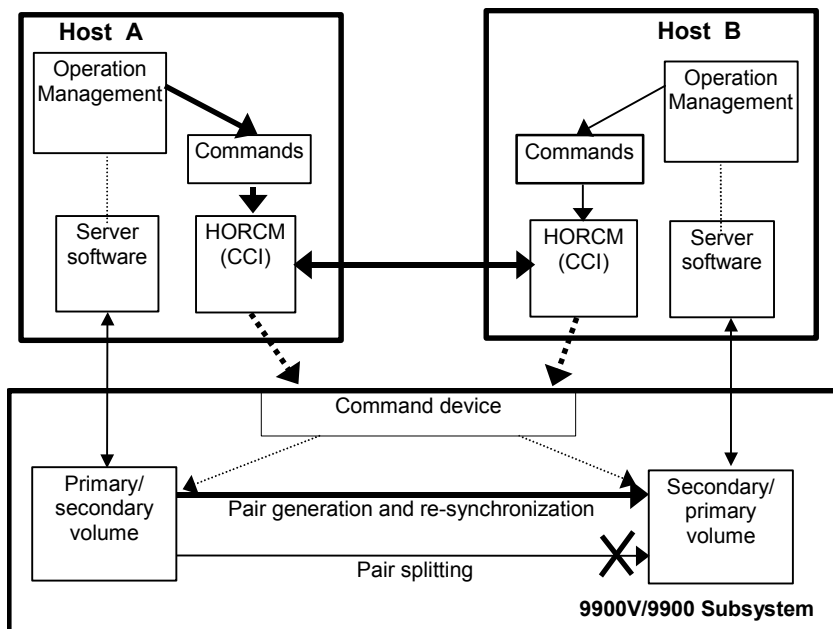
Host A

Operation Management

Commands

Server software

HORCM (CCI)

Host B

Operation Management

Commands

HORCM (CCI)

Server software

Command device

Primary/ secondary volume

Pair generation and re-synchronization

Secondary/ primary volume

Pair splitting

9900V/9900 Subsystem